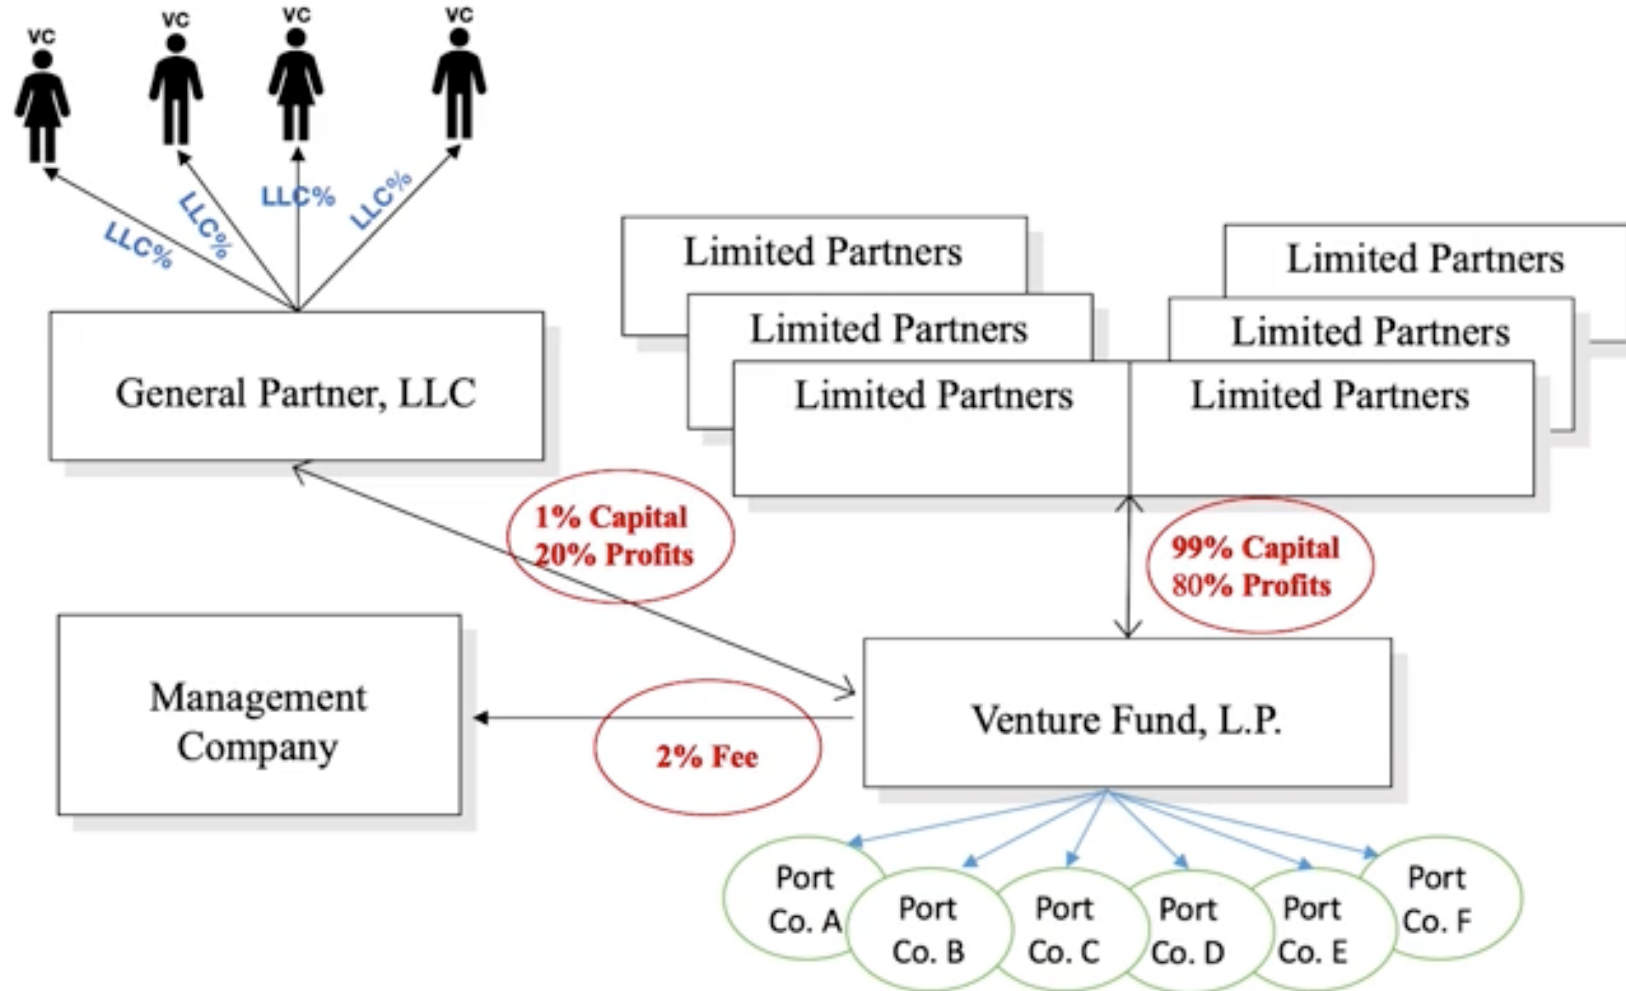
VC VC VC VC

LLC% LLC% LLC% LLC%

General Partner, LLC

Limited Partners
Limited Partners
Limited Partners

Limited Partners
Limited Partners
Limited Partners

1% Capital
20% Profits

99% Capital
80% Profits

Management Company

2% Fee

Venture Fund, L.P.

Port Co. A
Port Co. B
Port Co. C
Port Co. D
Port Co. E
Port Co. F